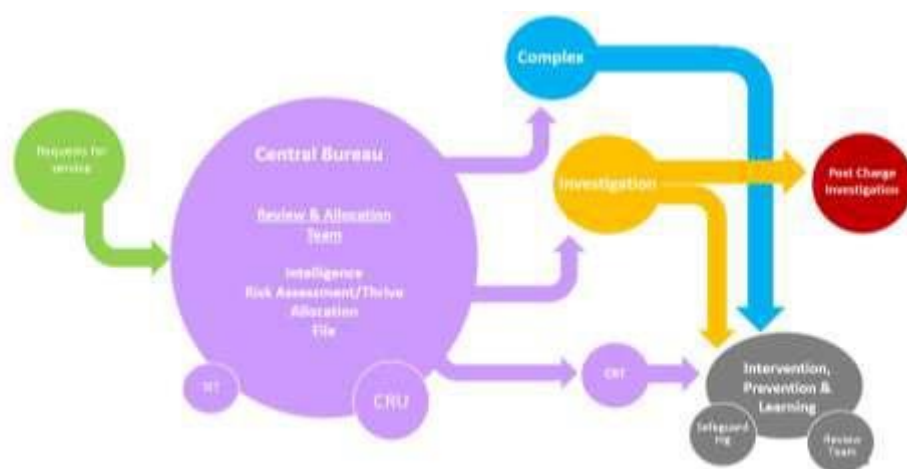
Requests for service

Central Bureau

Review & Allocation Team

Intelligence
Risk Assessment/Thrive
Allocation
File

NT

CRU

Complex

Investigation

Post Charge Investigation

ERT

Intervention, Prevention & Learning

Safeguarding

Review Team